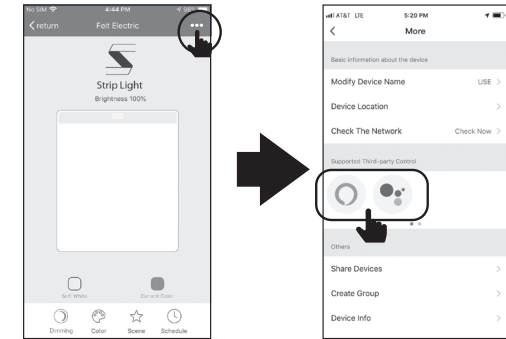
No SIM 4:44 PM 98%
< return Feit Electric •••

Strip Light
Brightness 100%

Soft White Current Color

Dimming Color Scene Schedule

AT&T LTE 5:20 PM
< More

Basic information about the device

Modify Device Name USE >

Device Location >

Check The Network Check Now >

Supported Third-party Control

Others

Share Devices >

Create Group >

Device Info >